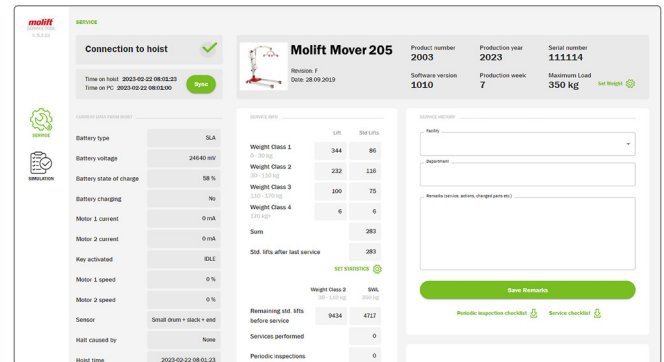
molift
SERVICE TOOL
5.0.2.0

SERVICE

SIMULATION

SERVICE

Connection to hoist

Time on hoist 2023-02-22 08:01:23
Time on PC 2023-02-22 08:01:00
Sync

Molift Mover 205
Revision: F
Date: 28.09.2019

Product number
2003
Production year
2023
Serial number
111114
Software version
1010
Production week
7
Maximum Load
350 kg
Set Weight

CURRENT DATA FROM HOIST

| | |
|---|---|
| Battery type | SLA |
| Battery voltage | 24640 mV |
| Battery state of charge | 58 % |
| Battery charging | No |
| Motor 1 current | 0 mA |
| Motor 2 current | 0 mA |
| Key activated | IDLE |
| Motor 1 speed | 0 % |
| Motor 2 speed | 0 % |
| Sensor | Small drum + slack + end |
| Halt caused by | None |
| Hoist time | 2023-02-22 08:01:23 |

SERVICE DATA

| | Lift | Std. Lifts |
|---|---|---|
| Weight Class 1 0 - 30 kg | 344 | 86 |
| Weight Class 2 30 - 110 kg | 232 | 116 |
| Weight Class 3 110 - 170 kg | 100 | 75 |
| Weight Class 4 320 kg+ | 6 | 6 |
| Sum | | 283 |
| Std. lifts after last service | | 283 |

SET STATISTICS

| | Weight Class 3 | SWL |
|---|---|---|
| | 30 - 110 kg | 350 kg |
| Remaining std. lifts before service | 9434 | 4717 |
| Services performed | | 0 |
| Periodic inspections | | 0 |

SERVICE HISTORY

Facility

Department

Remarks (service, actions, changed parts etc.)

Save Remarks

Periodic inspection checklist
Service checklist